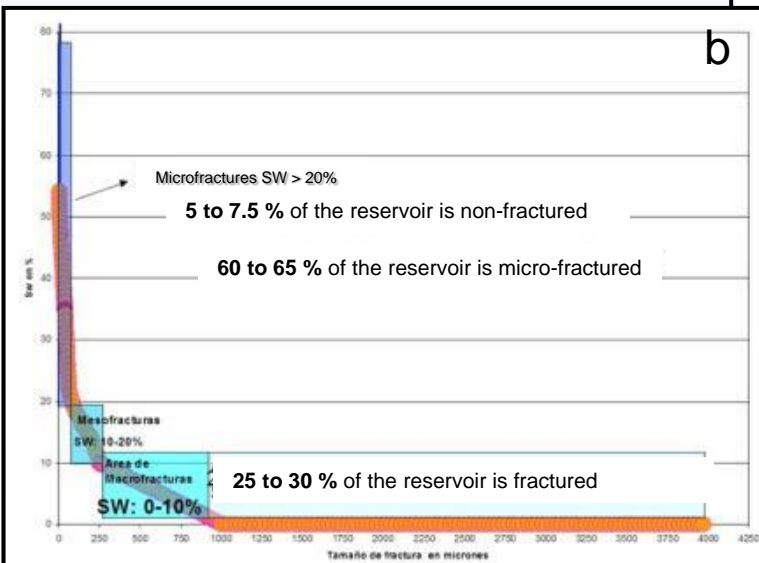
b

80

70

60

50

40

30

20

10

0

Sw en %

Microfractures SW > 20%

**5 to 7.5 %** of the reservoir is non-fractured

**60 to 65 %** of the reservoir is micro-fractured

Mesofracturas

SW: 10-20%

Area de Macrofracturas

SW: 0-10%

**25 to 30 %** of the reservoir is fractured

0 250 500 750 1000 1250 1500 1750 2000 2250 2500 2750 3000 3250 3500 3750 4000 4250

Tamaño de fractura en micrones